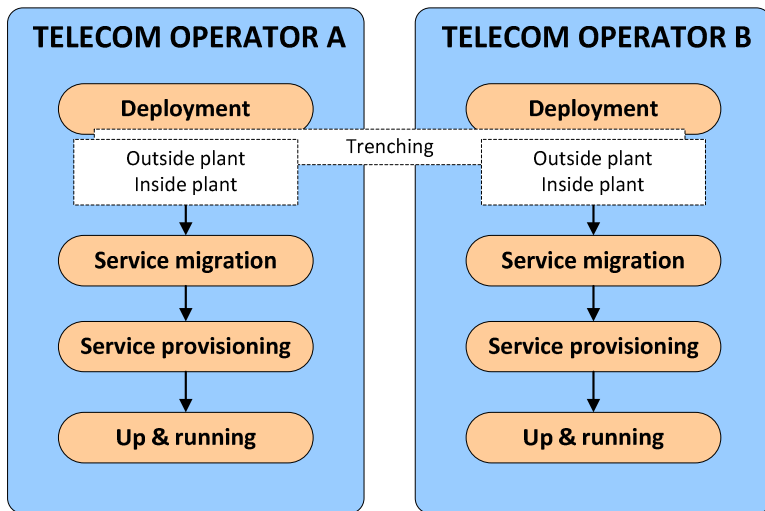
TELECOM OPERATOR A

Deployment

Outside plant
Inside plant

Service migration

Service provisioning

Up & running

Trenching

TELECOM OPERATOR B

Deployment

Outside plant
Inside plant

Service migration

Service provisioning

Up & running